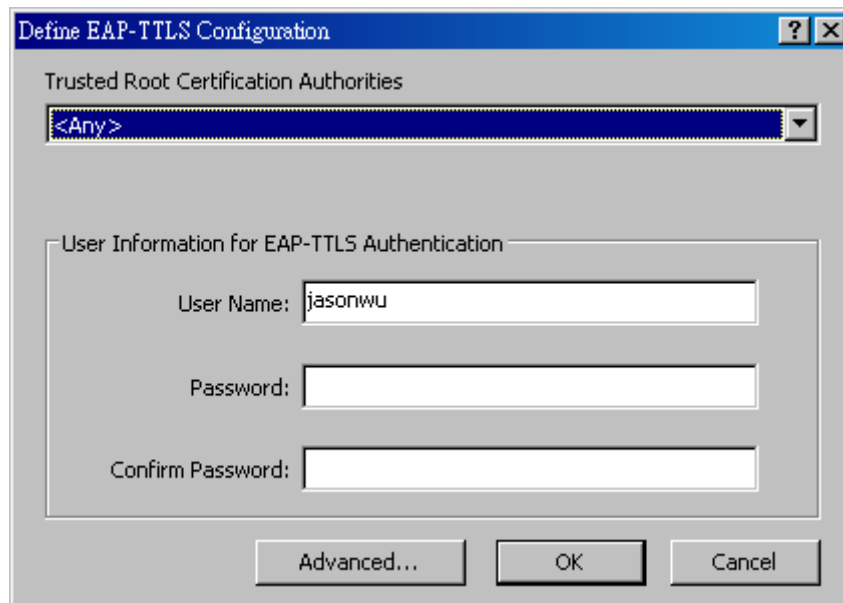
Define EAP-TTLS Configuration

?

Trusted Root Certification Authorities

<Any>

User Information for EAP-TTLS Authentication

User Name: jasonwu

Password:

Confirm Password:

Advanced...

OK

Cancel